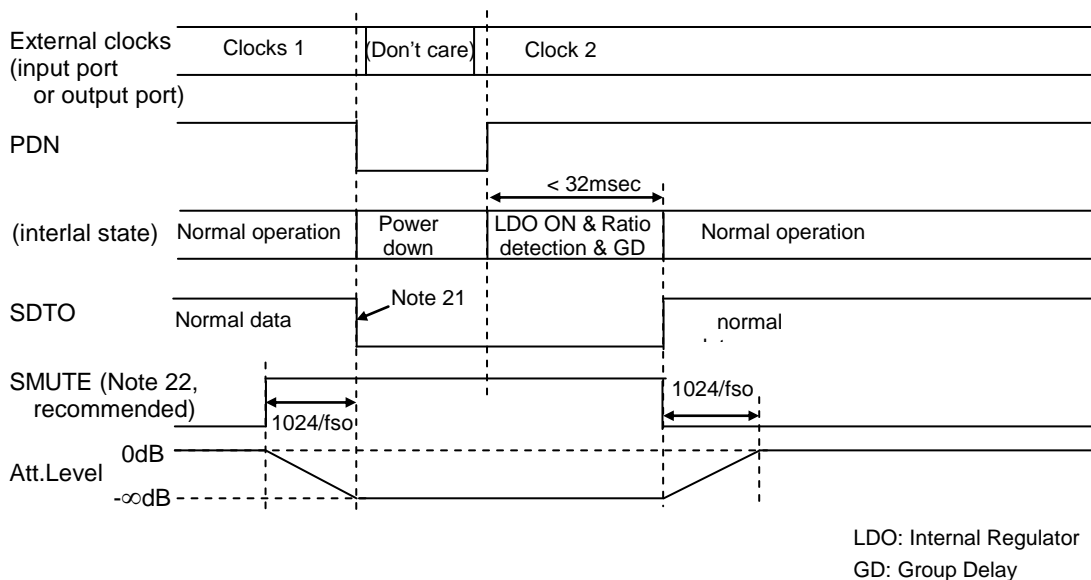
External clocks (input port or output port)

Clocks 1

(Don't care)

Clock 2

PDN

< 32msec

(interlal state)

Normal operation

Power down

LDO ON & Ratio detection & GD

Normal operation

SDTO

Note 21

Normal data

normal

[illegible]

SMUTE (Note 22, recommended)

1024/fso

1024/fso

0dB

Att.Level

-∞dB

LDO: Internal Regulator
GD: Group Delay